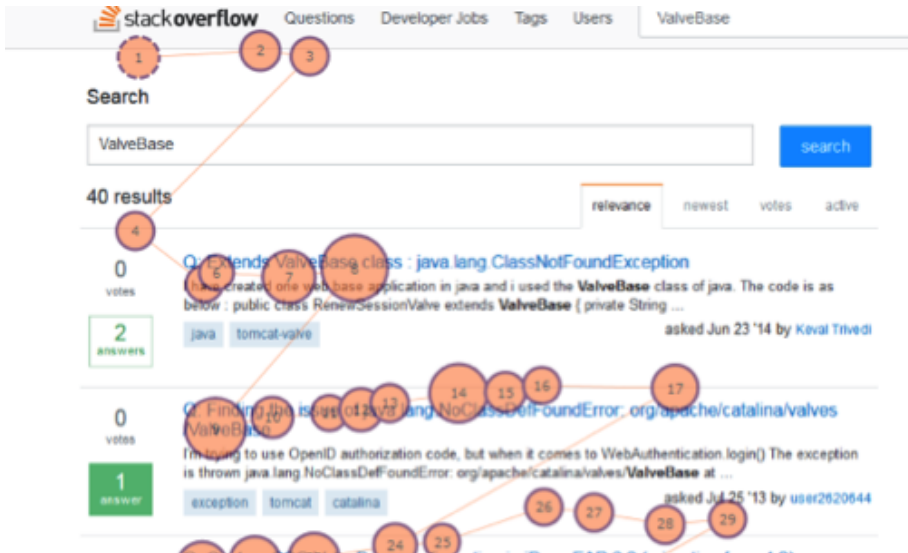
stackoverflow Questions Developer Jobs Tags Users ValveBase

1 2 3

Search

ValveBase

search

40 results

relevance newest votes active

4

0 votes

2 answers

Q: Extends ValveBase class : java.lang.ClassNotFoundException

5 6 7 8

I have created one web base application in java and i used the **ValveBase** class of java. The code is as below : public class RenewSessionValve extends **ValveBase** { private String ...

java tomcat-valve

asked Jun 23 '14 by Keval Trivedi

0 votes

1 answer

Q: Finding the issue of java.lang.NoClassDefFoundError: org/apache/catalina/valves/ValveBase

9 10 11 12 13 14 15 16 17

I'm trying to use OpenID authorization code, but when it comes to WebAuthentication.login() The exception is thrown java.lang.NoClassDefFoundError: org/apache/catalina/valves/**ValveBase** at ...

exception tomcat catalina

asked Jul 25 '13 by user2620644

24 25 26 27 28 29